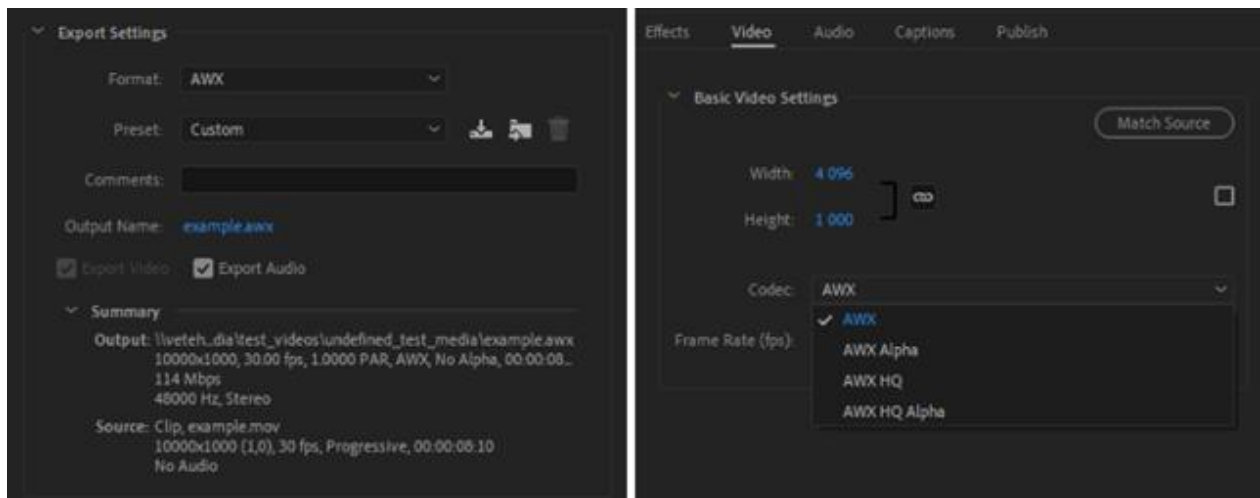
Export Settings

Format: AWX

Preset: Custom

Comments:

Output Name: example.awx

Export Video  Export Audio

Summary

Output: \\veteh...dia\test_videos\undefined_test_media\example.awx
10000x1000, 30.00 fps, 1.0000 PAR, AWX, No Alpha, 00:00:08...
114 Mbps
48000 Hz, Stereo

Source: Clip, example.mov
10000x1000 (1,0), 30 fps, Progressive, 00:00:08:10
No Audio

Effects  Video  Audio  Captions  Publish

Basic Video Settings

Match Source

Width: 4 096

Height: 1 000

Codec: AWX

Frame Rate (fps):

✓ AWX
AWX Alpha
AWX HQ
AWX HQ Alpha